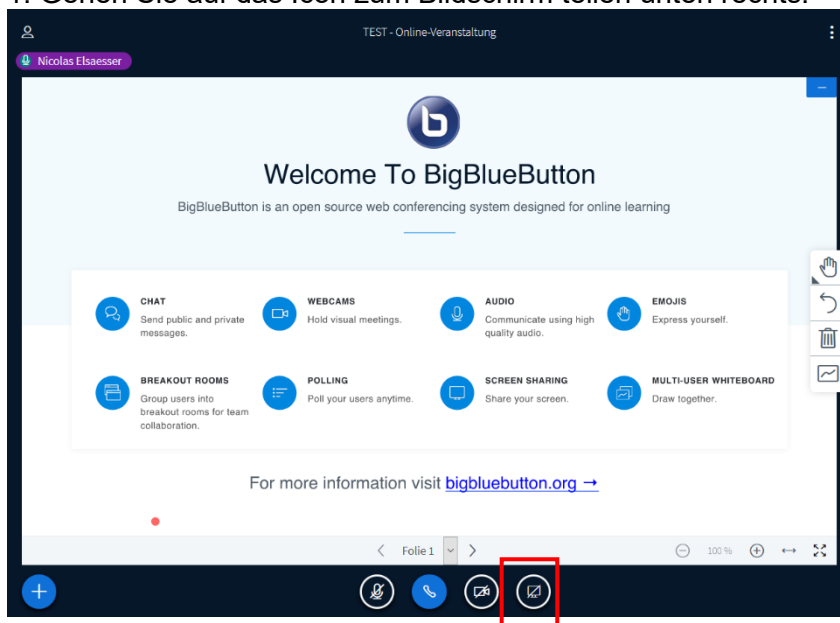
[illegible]

TEST - Online-Veranstaltung

Nicolas Elsaesser

Welcome To BigBlueButton

BigBlueButton is an open source web conferencing system designed for online learning

CHAT
Send public and private messages.

WEBCAMS
Hold visual meetings.

AUDIO
Communicate using high quality audio.

EMOJIS
Express yourself.

BREAKOUT ROOMS
Group users into breakout rooms for team collaboration.

POLLING
Poll your users anytime.

SCREEN SHARING
Share your screen.

MULTI-USER WHITEBOARD
Draw together.

For more information visit bigbluebutton.org →

Folie 1

100 %